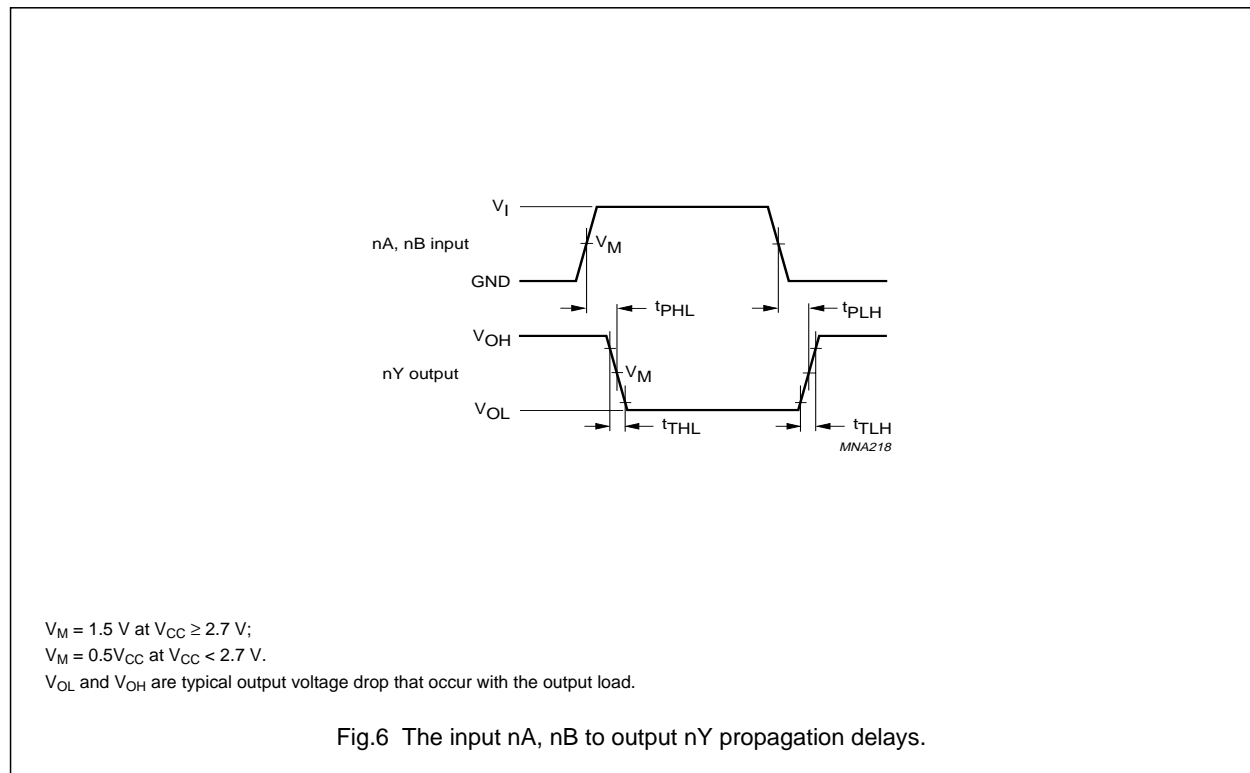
$V_I$

nA, nB input

$V_M$

GND

$t_{PHL}$

$t_{PLH}$

$V_{OH}$

nY output

$V_M$

$V_{OL}$

$t_{THL}$

$t_{TLH}$

MNA218

$V_M$ = 1.5 V at $V_{CC} \geq 2.7$ V;
$V_M$ = 0.5$V_{CC}$ at $V_{CC} < 2.7$ V.
$V_{OL}$ and $V_{OH}$ are typical output voltage drop that occur with the output load.

Fig.6 The input nA, nB to output nY propagation delays.